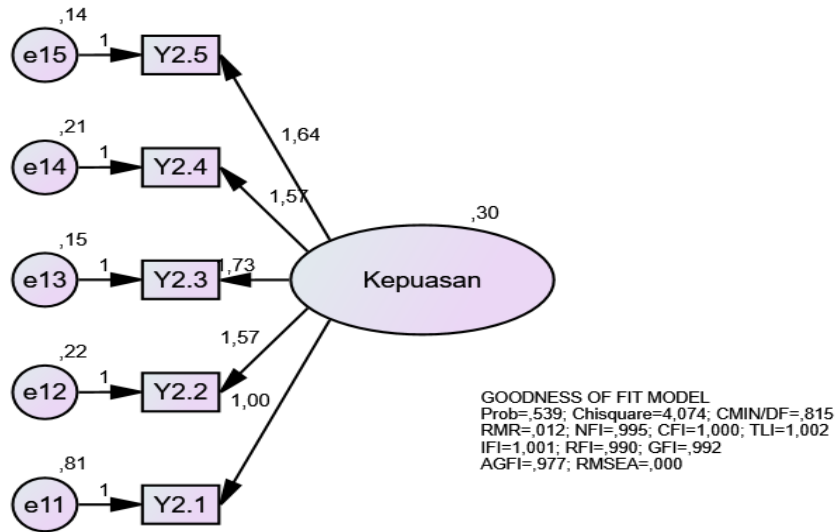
,14
e15
1
Y2.5

,21
e14
1
Y2.4

,15
e13
1
Y2.3

,22
e12
1
Y2.2

,81
e11
1
Y2.1

1,64
1,57
1,73
1,57
1,00

,30
Kepuasan

GOODNESS OF FIT MODEL
Prob=,539; Chisquare=4,074; CMIN/DF=,815
RMR=,012; NFI=,995; CFI=1,000; TLI=1,002
IFI=1,001; RFI=,990; GFI=,992
AGFI=,977; RMSEA=,000